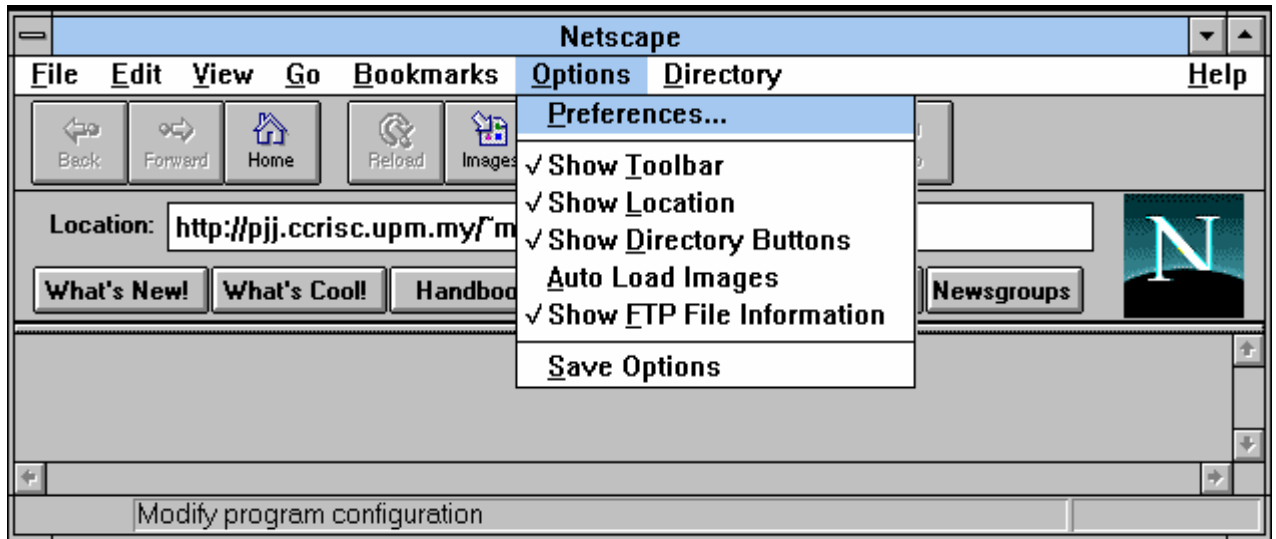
Netscape

File Edit View Go Bookmarks Options Directory Help

Back Forward Home Reload Images

Preferences...

✓ Show Toolbar
✓ Show Location
✓ Show Directory Buttons
Auto Load Images
✓ Show FTP File Information

Save Options

Location: http://pjj.ccrisc.upm.my/˜m

What's New! What's Cool! Handboo Newsgroups

N

Modify program configuration